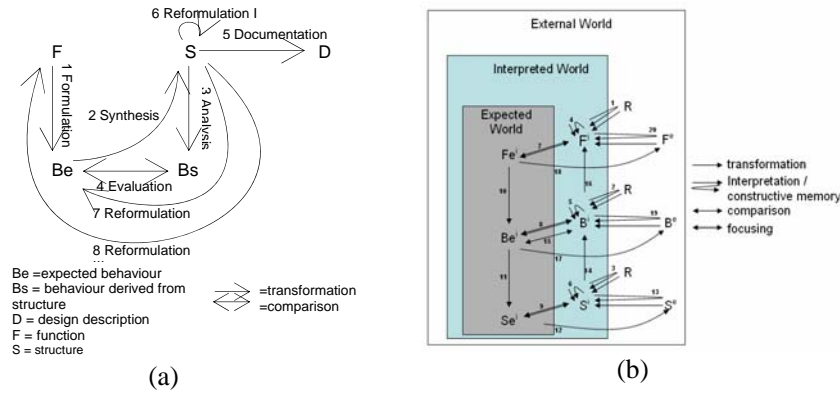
6 Reformulation I

F

S

5 Documentation

D

1 Formulation

2 Synthesis

3 Analysis

Be

Bs

4 Evaluation

7 Reformulation

8 Reformulation

Be =expected behaviour
Bs = behaviour derived from structure
D = design description
F = function
S = structure

=transformation
=comparison

(a)

External World

Interpreted World

Expected World

$Fe^i$

$F^i$

$F^e$

R

$Be^i$

$B^i$

$B^e$

R

$Se^i$

$S^i$

$S^e$

R

1

2

3

4

5

6

7

8

9

10

11

12

13

14

15

16

17

18

20

→ transformation

Interpretation / constructive memory

comparison

focusing

(b)